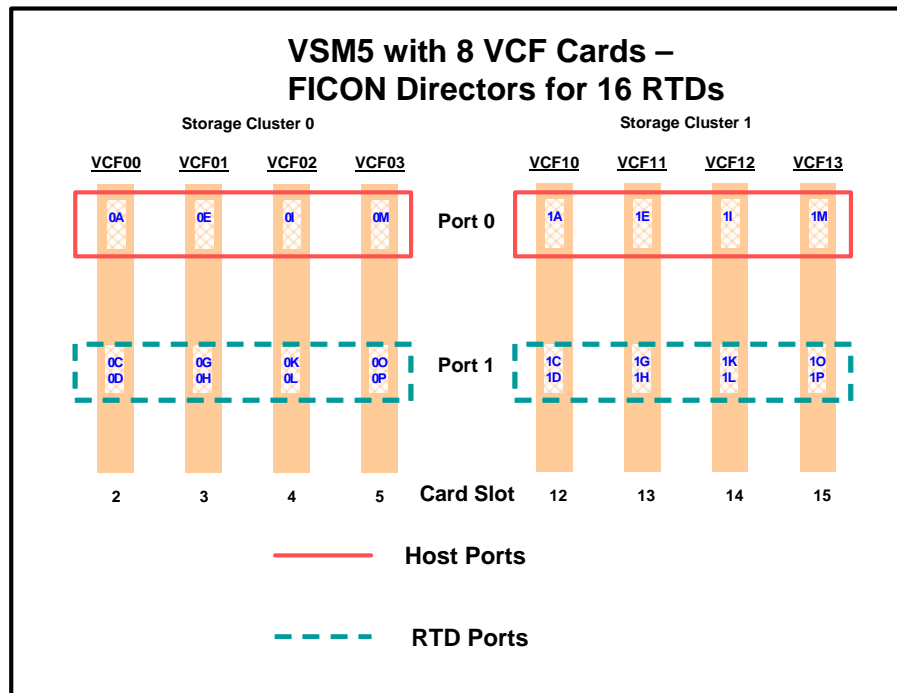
VSM5 with 8 VCF Cards – FICON Directors for 16 RTDs

Storage Cluster 0

Storage Cluster 1

VCF00 VCF01 VCF02 VCF03

VCF10 VCF11 VCF12 VCF13

0A 0E 0I 0M

Port 0

1A 1E 1I 1M

0C 0D 0G 0H 0K 0L 0O 0P

Port 1

1C 1D 1G 1H 1K 1L 1O 1P

2 3 4 5

Card Slot

12 13 14 15

Host Ports

RTD Ports